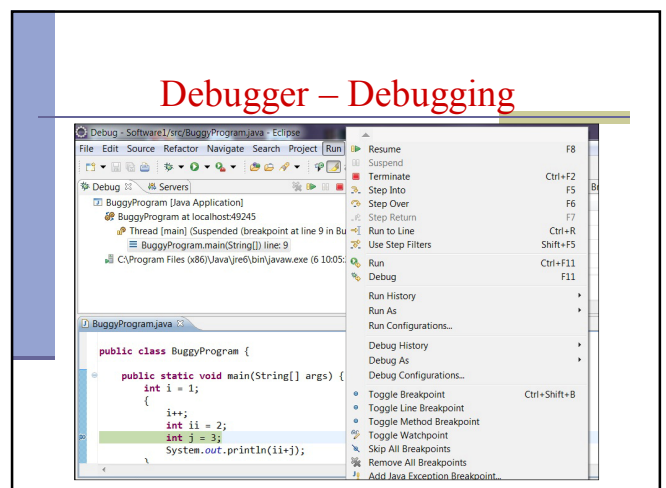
Debugger – Debugging

Debug - Software1/src/BuggyProgram.java - Eclipse

File Edit Source Refactor Navigate Search Project Run

Debug Servers

BuggyProgram [Java Application]
BuggyProgram at localhost:49245
Thread [main] (Suspended (breakpoint at line 9 in Bu
BuggyProgram.main(String[]) line: 9
C:\Program Files (x86)\Java\jre6\bin\javaw.exe (6 10:05:

BuggyProgram.java

public class BuggyProgram {

public static void main(String[] args) {
int i = 1;
{
i++;
int ii = 2;
int j = 3;
System.out.println(ii+j);
}

| | |
|---|---|
| Resume | F8 |
| Suspend | |
| Terminate | Ctrl+F2 |
| Step Into | F5 |
| Step Over | F6 |
| Step Return | F7 |
| Run to Line | Ctrl+R |
| Use Step Filters | Shift+F5 |
| Run | Ctrl+F11 |
| Debug | F11 |
| Run History | |
| Run As | |
| Run Configurations... | |
| Debug History | |
| Debug As | |
| Debug Configurations... | |
| Toggle Breakpoint | Ctrl+Shift+B |
| Toggle Line Breakpoint | |
| Toggle Method Breakpoint | |
| Toggle Watchpoint | |
| Skip All Breakpoints | |
| Remove All Breakpoints | |
| Add Java Exception Breakpoint... | |